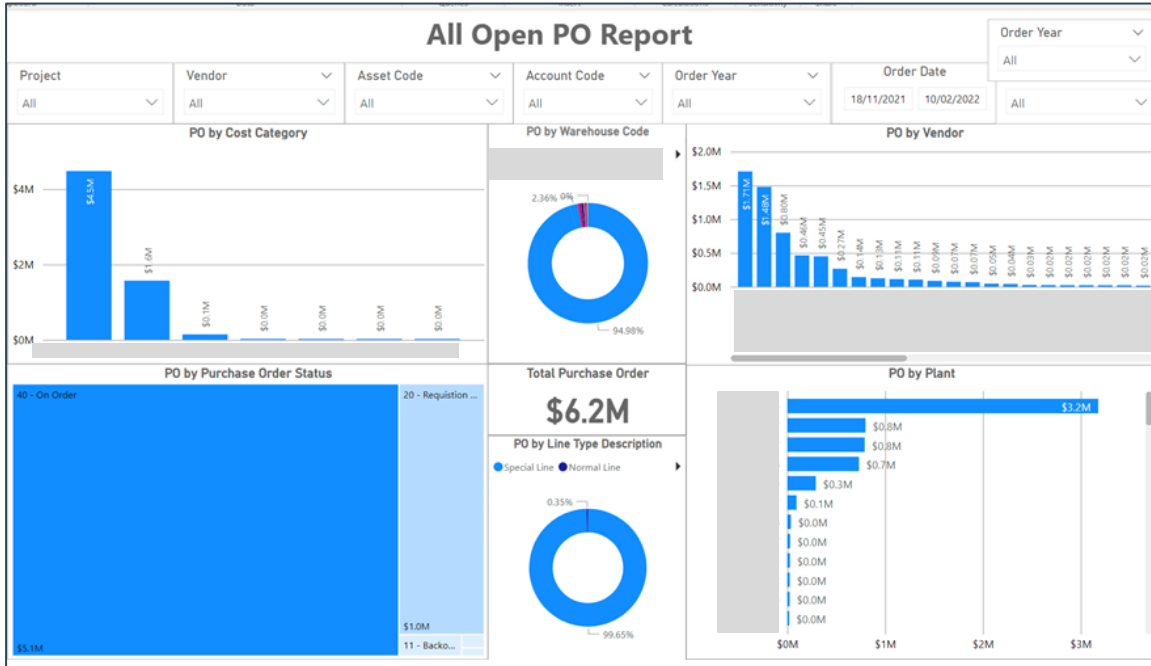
All Open PO Report

Order Year
All

Project
All

Vendor
All

Asset Code
All

Account Code
All

Order Year
All

Order Date
18/11/2021
10/02/2022

All

PO by Cost Category

$4M
$2M
$0M

$4.5M
$1.6M
$0.1M
$0.0M
$0.0M
$0.0M
$0.0M

PO by Warehouse Code

2.36%
0%
94.98%

PO by Vendor

$2.0M
$1.5M
$1.0M
$0.5M
$0.0M

$1.71M
$1.48M
$0.80M
$0.46M
$0.45M
$0.27M
$0.14M
$0.13M
$0.11M
$0.11M
$0.09M
$0.07M
$0.07M
$0.05M
$0.04M
$0.03M
$0.02M
$0.02M
$0.02M
$0.02M
$0.02M
$0.02M

PO by Purchase Order Status

40 - On Order
$5.1M
20 - Requistion ...
$1.0M
11 - Backo...

Total Purchase Order
$6.2M

PO by Line Type Description
Special Line
Normal Line

0.35%
99.65%

PO by Plant

$3.2M
$0.8M
$0.8M
$0.7M
$0.3M
$0.1M
$0.0M
$0.0M
$0.0M
$0.0M
$0.0M
$0.0M

$0M
$1M
$2M
$3M